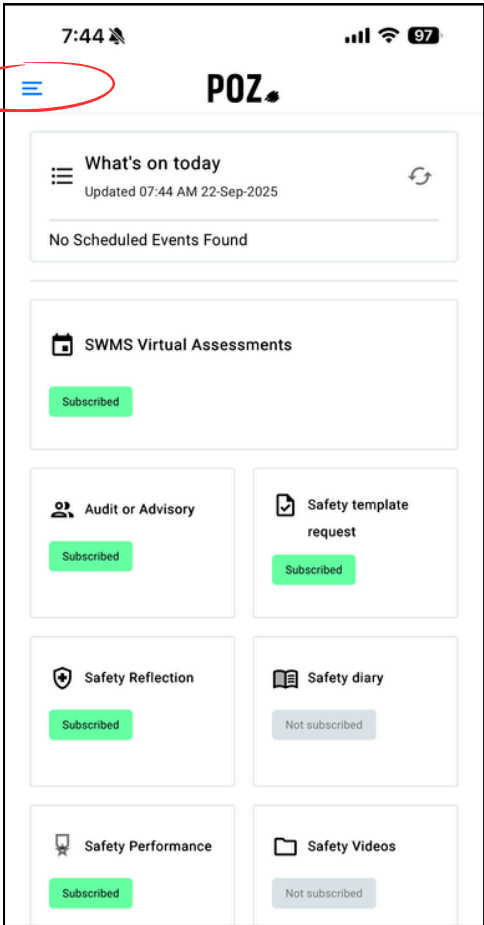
7:44

97

POZ

What's on today

Updated 07:44 AM 22-Sep-2025

No Scheduled Events Found

SWMS Virtual Assessments

Subscribed

Audit or Advisory

Subscribed

Safety template request

Subscribed

Safety Reflection

Subscribed

Safety diary

Not subscribed

Safety Performance

Subscribed

Safety Videos

Not subscribed